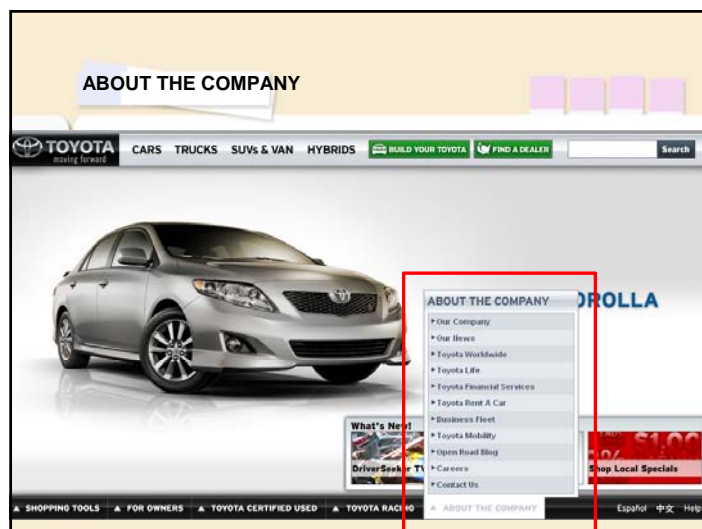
ABOUT THE COMPANY

TOYOTA
moving forward

CARS TRUCKS SUVs & VAN HYBRIDS BUILD YOUR TOYOTA FIND A DEALER Search

ABOUT THE COMPANY
▸Our Company
▸Our News
▸Toyota Worldwide
▸Toyota Life
▸Toyota Financial Services
▸Toyota Rent A Car
▸Business Fleet
▸Toyota Mobility
▸Open Road Blog
▸Careers
▸Contact Us

OROLLA

What's New!
DriverSeeker TV

$1,0
0%
Shop Local Specials

▲ SHOPPING TOOLS ▲ FOR OWNERS ▲ TOYOTA CERTIFIED USED ▲ TOYOTA RAC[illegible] ▲ ABOUT THE COMPANY Español 中文 Help